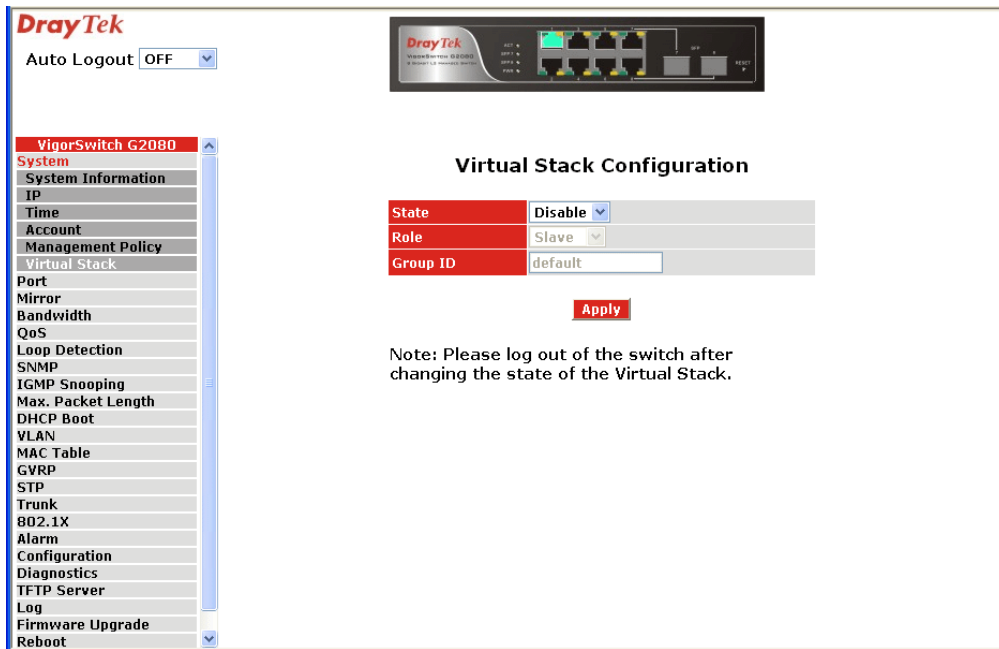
DrayTek

Auto Logout OFF

DrayTek
VigorSwitch G2080

VigorSwitch G2080
System
System Information
IP
Time
Account
Management Policy
Virtual Stack
Port
Mirror
Bandwidth
QoS
Loop Detection
SNMP
IGMP Snooping
Max. Packet Length
DHCP Boot
VLAN
MAC Table
GVRP
STP
Trunk
802.1X
Alarm
Configuration
Diagnostics
TFTP Server
Log
Firmware Upgrade
Reboot

Virtual Stack Configuration

| State | Disable |
|---|---|
| Role | Slave |
| Group ID | default |

Apply

Note: Please log out of the switch after changing the state of the Virtual Stack.